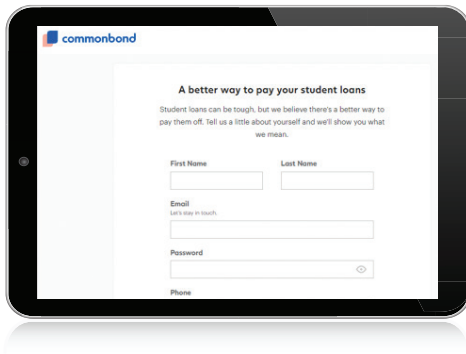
commonbond

A better way to pay your student loans

Student loans can be tough, but we believe there's a better way to pay them off. Tell us a little about yourself and we'll show you what we mean.

First Name

Last Name

Email
Let's stay in touch.

Password

Phone